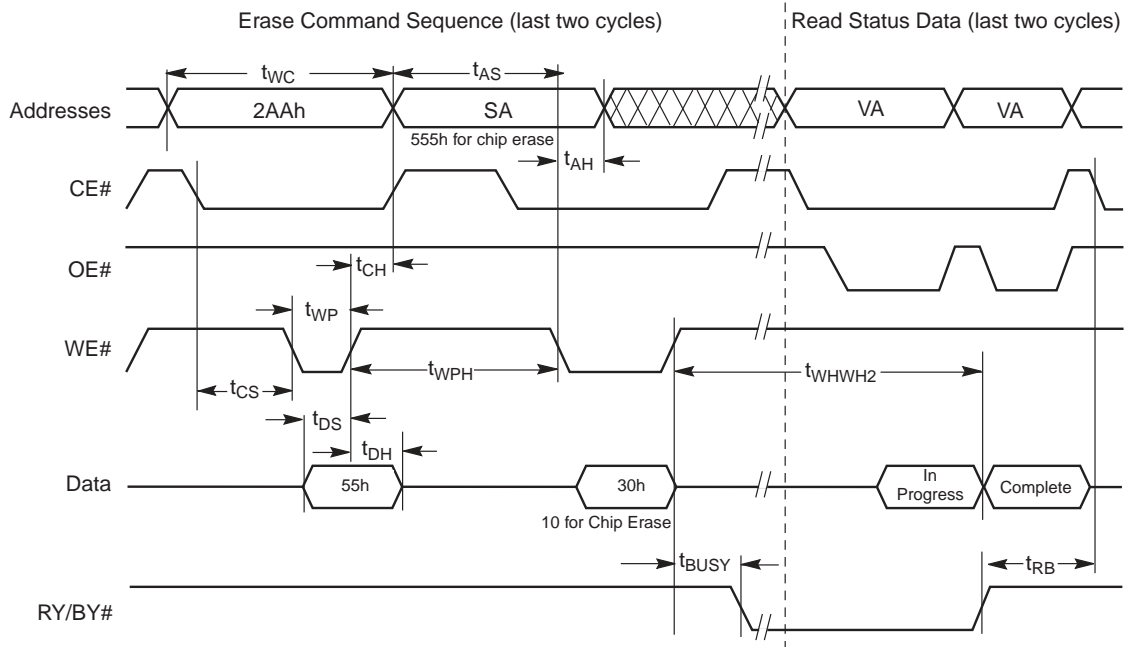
Erase Command Sequence (last two cycles)

Read Status Data (last two cycles)

$t_{WC}$

$t_{AS}$

Addresses

2AAh

SA

VA

VA

555h for chip erase

$t_{AH}$

CE#

OE#

$t_{CH}$

$t_{WP}$

WE#

$t_{WPH}$

$t_{WHWH2}$

$t_{CS}$

$t_{DS}$

$t_{DH}$

Data

55h

30h

In Progress

Complete

10 for Chip Erase

$t_{BUSY}$

$t_{RB}$

RY/BY#